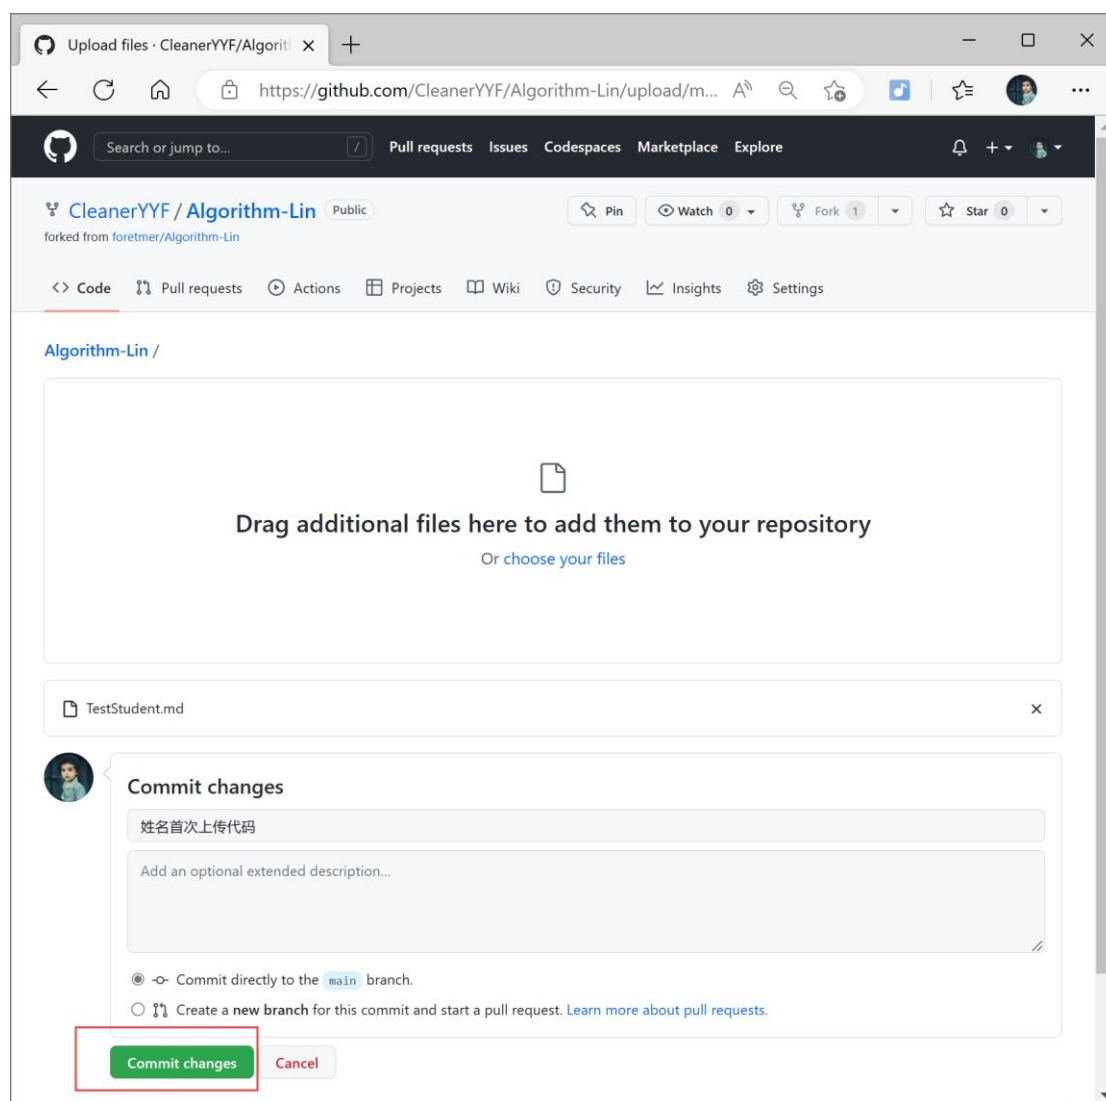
Upload files · CleanerYYF/Algorit ×

https://github.com/CleanerYYF/Algorithm-Lin/upload/m...

Search or jump to... / Pull requests Issues Codespaces Marketplace Explore

CleanerYYF / Algorithm-Lin Public
forked from foretmer/Algorithm-Lin

Pin Watch 0 Fork 1 Star 0

Code Pull requests Actions Projects Wiki Security Insights Settings

Algorithm-Lin /

Drag additional files here to add them to your repository
Or choose your files

TestStudent.md ×

Commit changes

姓名首次上传代码

Add an optional extended description...

Commit directly to the main branch.

Create a new branch for this commit and start a pull request. Learn more about pull requests.

Commit changes Cancel